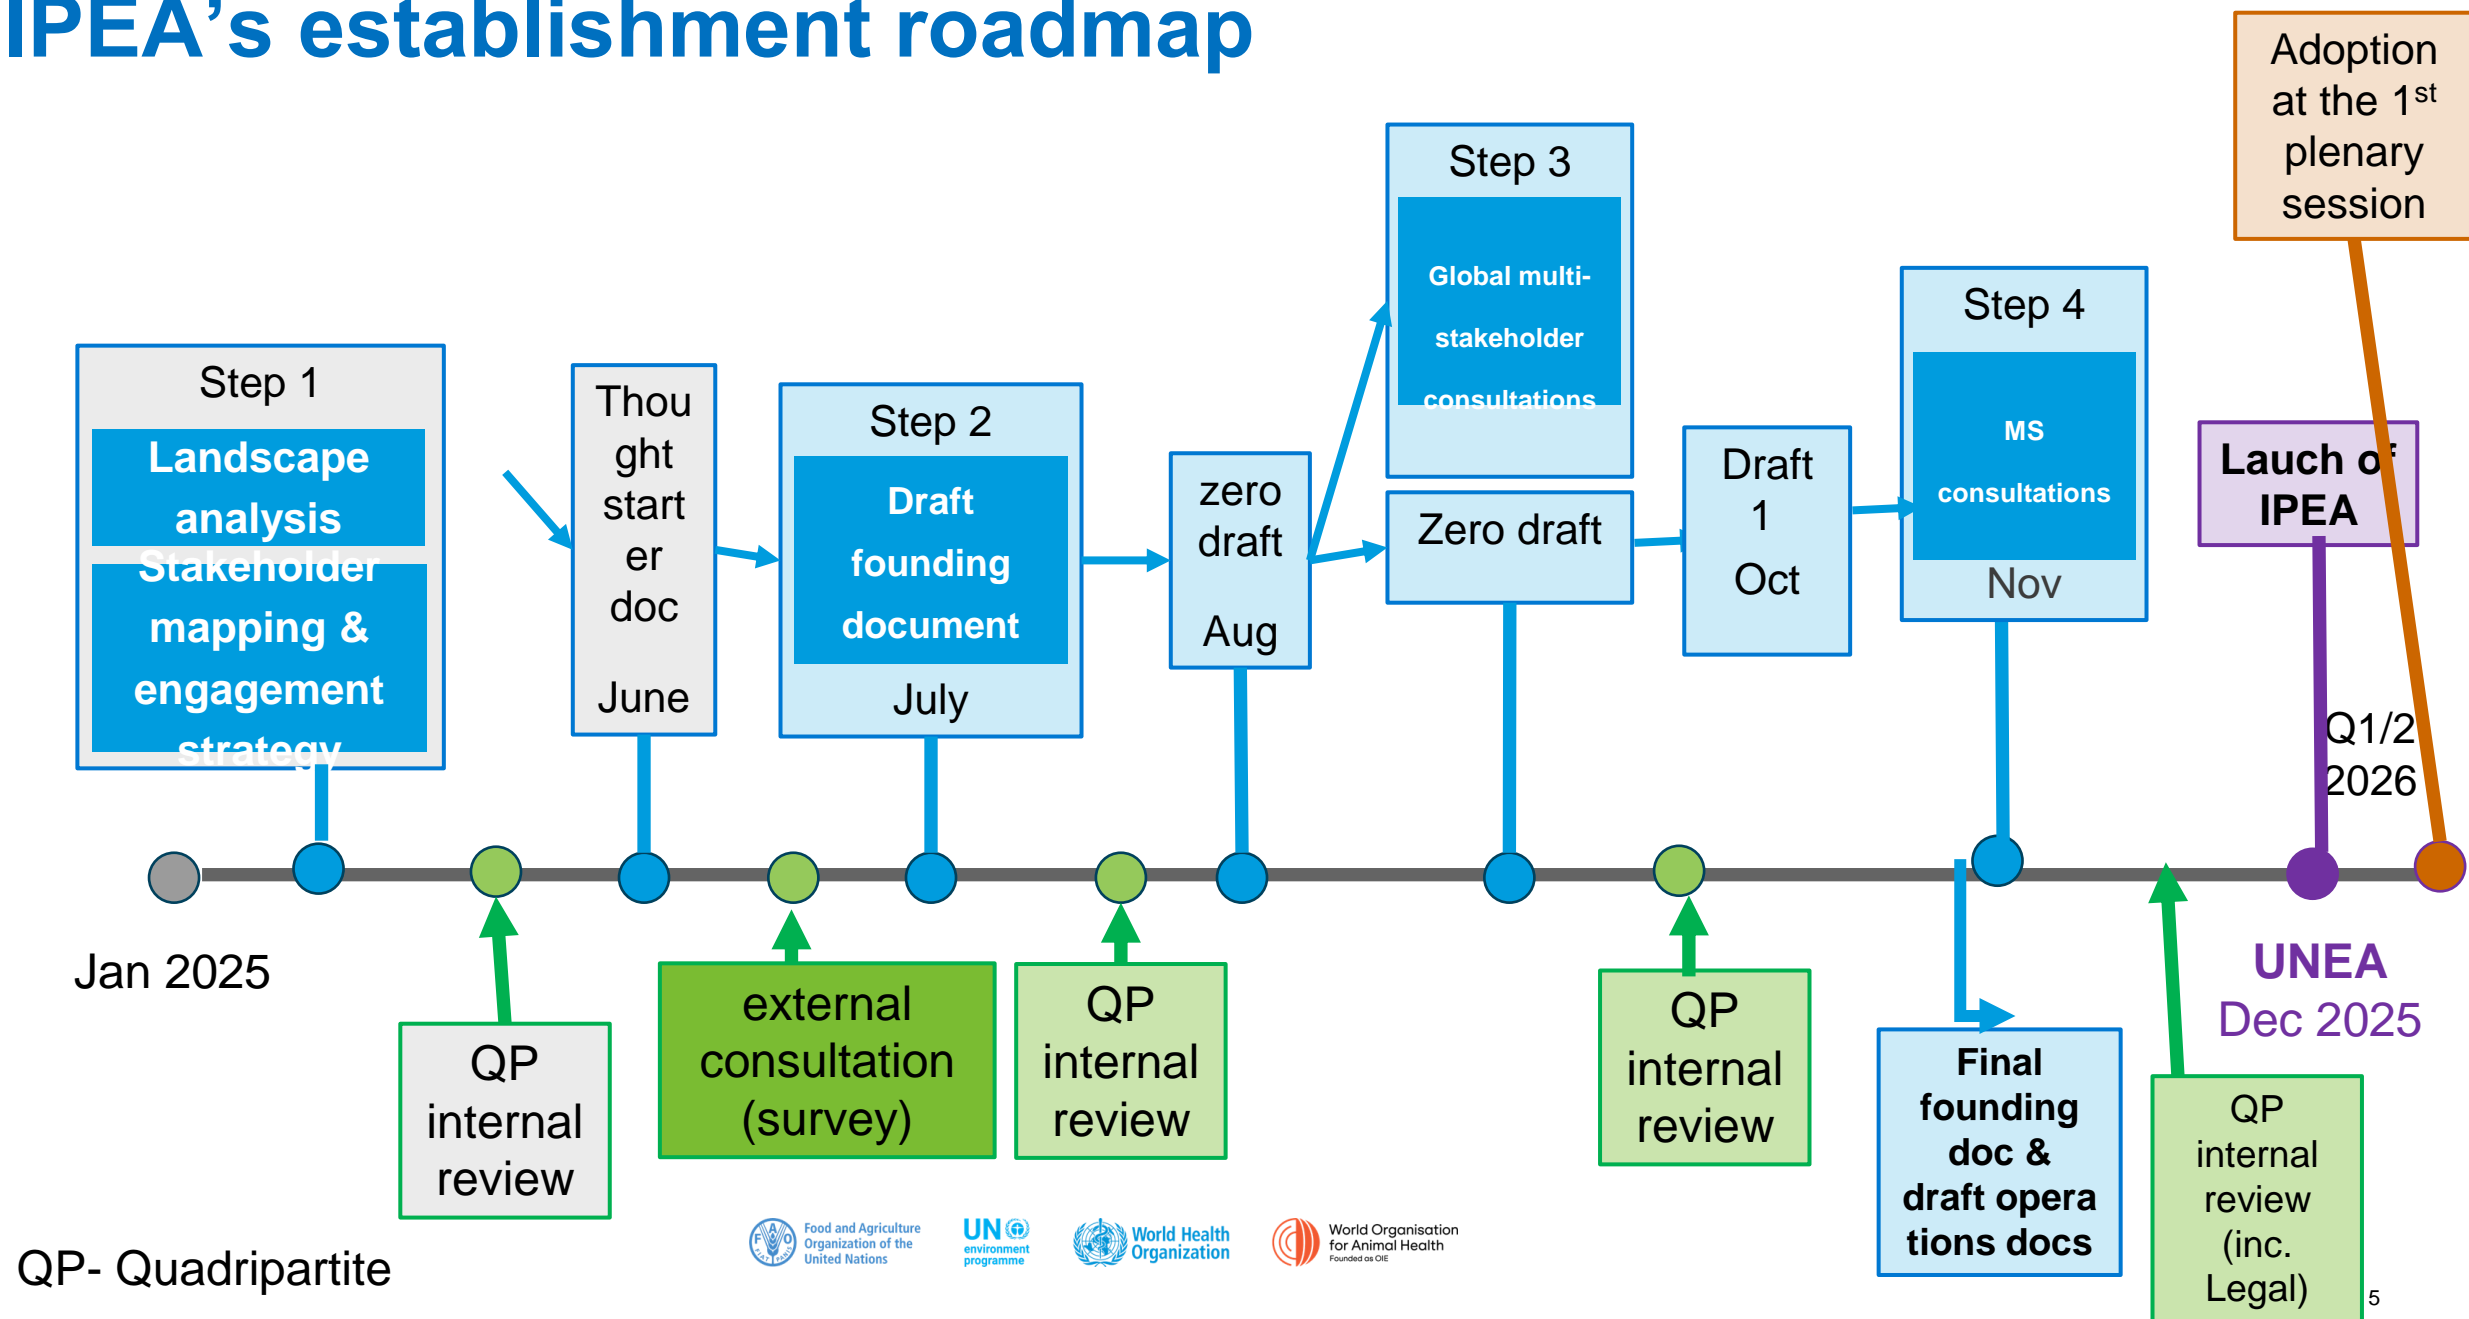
IPEA's establishment roadmap

Adoption at the 1$^{st}$ plenary session

Step 1
Landscape analysis
Stakeholder mapping & engagement strategy

Thought starter doc
June

Step 2
Draft founding document
July

zero draft
Aug

Step 3
Global multi-stakeholder consultations

Zero draft

Draft 1
Oct

Step 4
MS consultations
Nov

Lauch of IPEA

Q1/2 2026

Jan 2025

QP internal review

external consultation (survey)

QP internal review

QP internal review

Final founding doc & draft operations docs

UNEA
Dec 2025

QP internal review (inc. Legal)

QP- Quadripartite

Food and Agriculture Organization of the United Nations
UN environment programme
World Health Organization
World Organisation for Animal Health
Founded as OIE

5